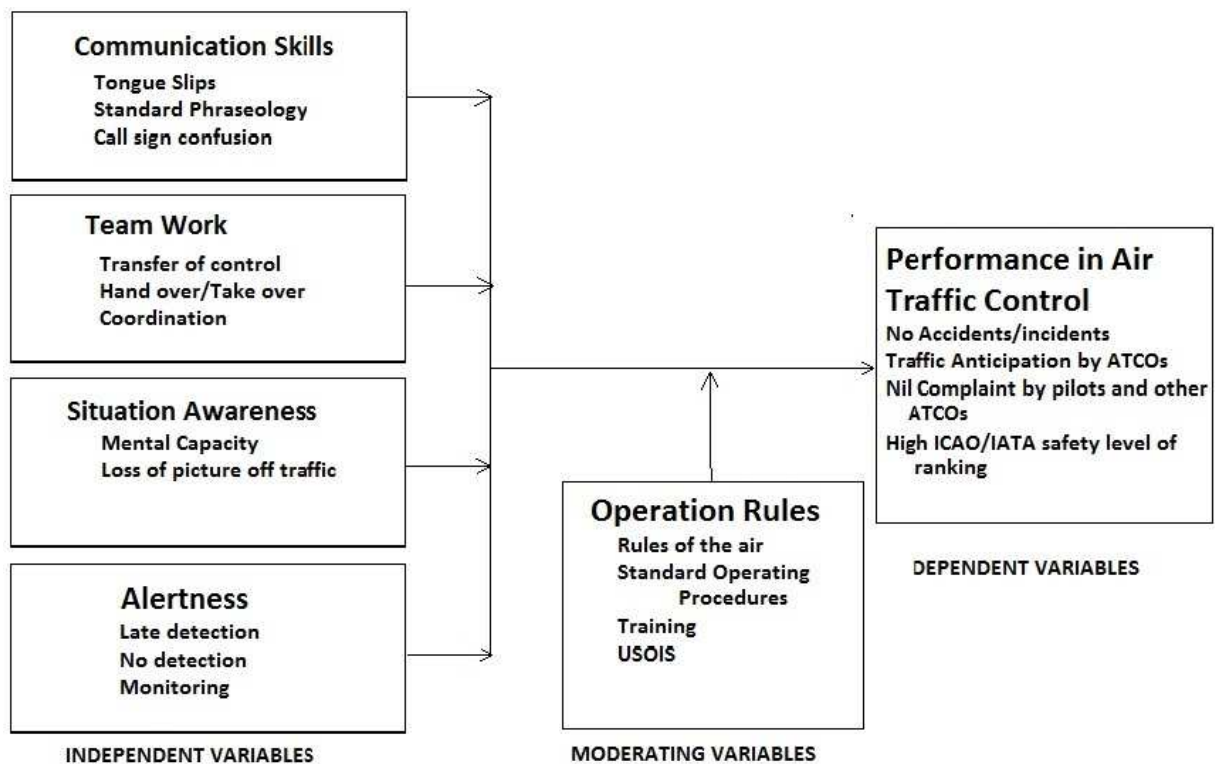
Communication Skills
Tongue Slips
Standard Phraseology
Call sign confusion

Team Work
Transfer of control
Hand over/Take over
Coordination

Situation Awareness
Mental Capacity
Loss of picture off traffic

Alertness
Late detection
No detection
Monitoring

INDEPENDENT VARIABLES

Operation Rules
Rules of the air
Standard Operating Procedures
Training
USOIS

MODERATING VARIABLES

Performance in Air Traffic Control
No Accidents/incidents
Traffic Anticipation by ATCOs
Nil Complaint by pilots and other ATCOs
High ICAO/IATA safety level of ranking

DEPENDENT VARIABLES